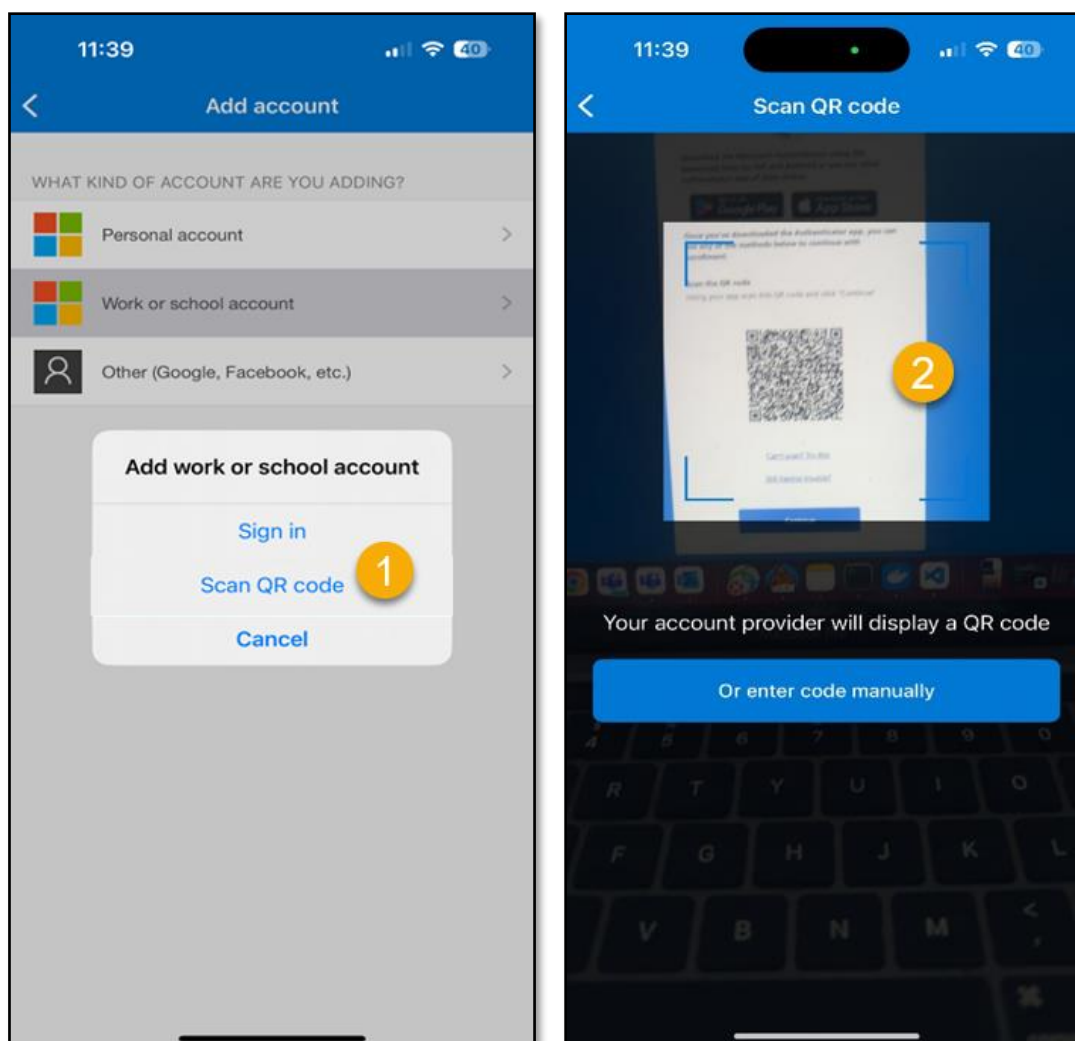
11:39

40

Add account

WHAT KIND OF ACCOUNT ARE YOU ADDING?

Personal account

Work or school account

Other (Google, Facebook, etc.)

Add work or school account

Sign in

Scan QR code

1

Cancel

11:39

40

Scan QR code

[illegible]

2

Your account provider will display a QR code

Or enter code manually